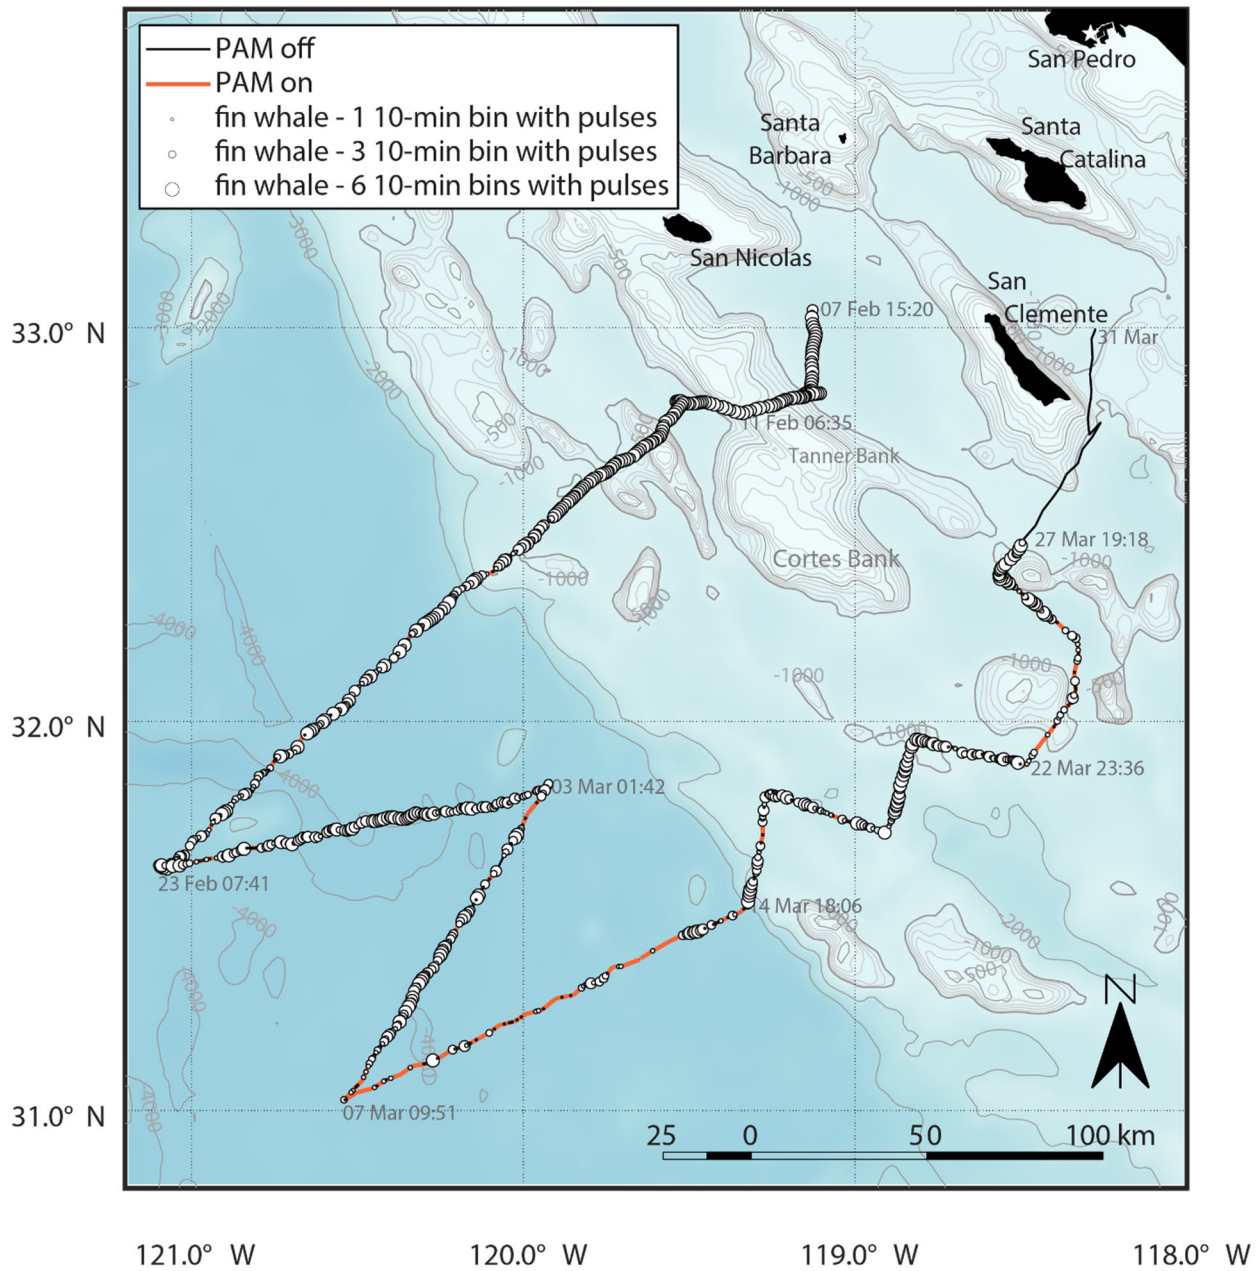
PAM off
PAM on
fin whale - 1 10-min bin with pulses
fin whale - 3 10-min bin with pulses
fin whale - 6 10-min bins with pulses

San Pedro
Santa Barbara
Santa Catalina
San Nicolas
San Clemente
-500
-1000
-3000
-3000
-2000
-500
-1000
-1000
-500
-1000
-1000
-4000
-4000
-4000
-4000
-4000
-4000
-1000
-1000
-1000
-1000
-1000
-500
-2000
-1000
-500
-1000

07 Feb 15:20
31 Mar
11 Feb 06:35
Tanner Bank
Cortes Bank
27 Mar 19:18
22 Mar 23:36
03 Mar 01:42
23 Feb 07:41
4 Mar 18:06
07 Mar 09:51

33.0° N
32.0° N
31.0° N

N
25 0 50 100 km

121.0° W
120.0° W
119.0° W
118.0° W